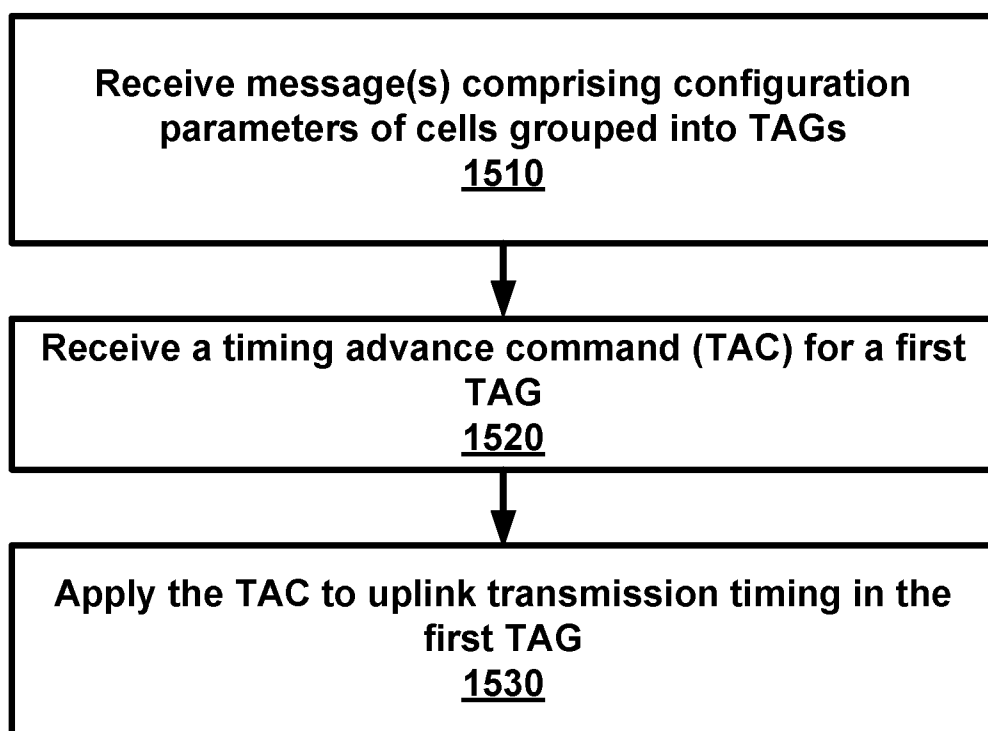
Receive message(s) comprising configuration parameters of cells grouped into TAGs
1510

Receive a timing advance command (TAC) for a first TAG
1520

Apply the TAC to uplink transmission timing in the first TAG
1530